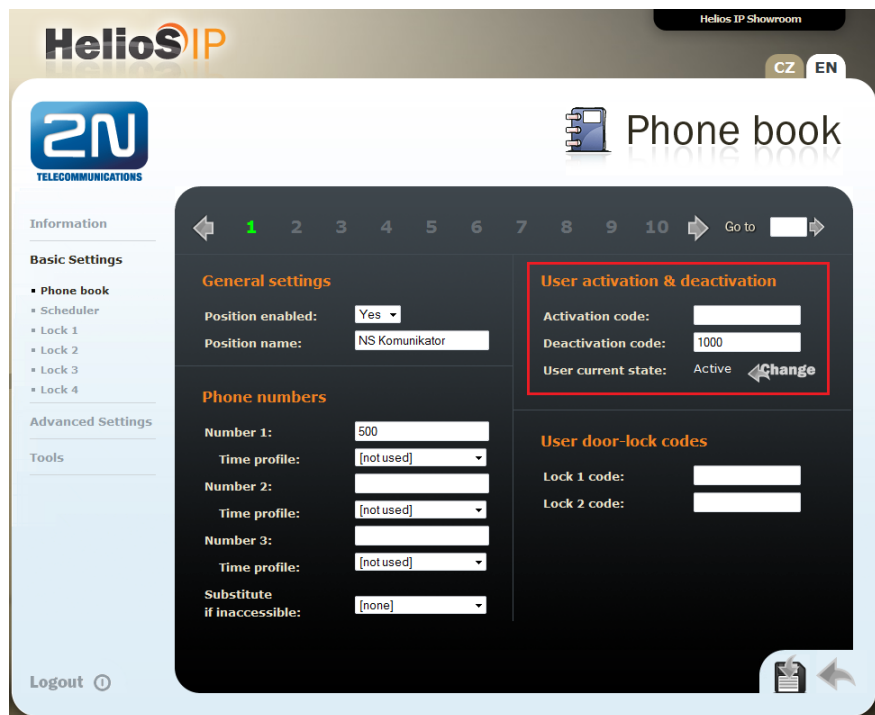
HelioS IP

Helios IP Showroom

CZ EN

2N TELECOMMUNICATIONS

Phone book

Information

Basic Settings

▪ Phone book
▪ Scheduler
▪ Lock 1
▪ Lock 2
▪ Lock 3
▪ Lock 4

Advanced Settings

Tools

Logout

1 2 3 4 5 6 7 8 9 10 Go to

General settings

Position enabled: Yes
Position name: NS Komunikator

Phone numbers

Number 1: 500
Time profile: [not used]
Number 2:
Time profile: [not used]
Number 3:
Time profile: [not used]
Substitute if inaccessible: [none]

User activation & deactivation

Activation code:
Deactivation code: 1000
User current state: Active Change

User door-lock codes

Lock 1 code:
Lock 2 code: